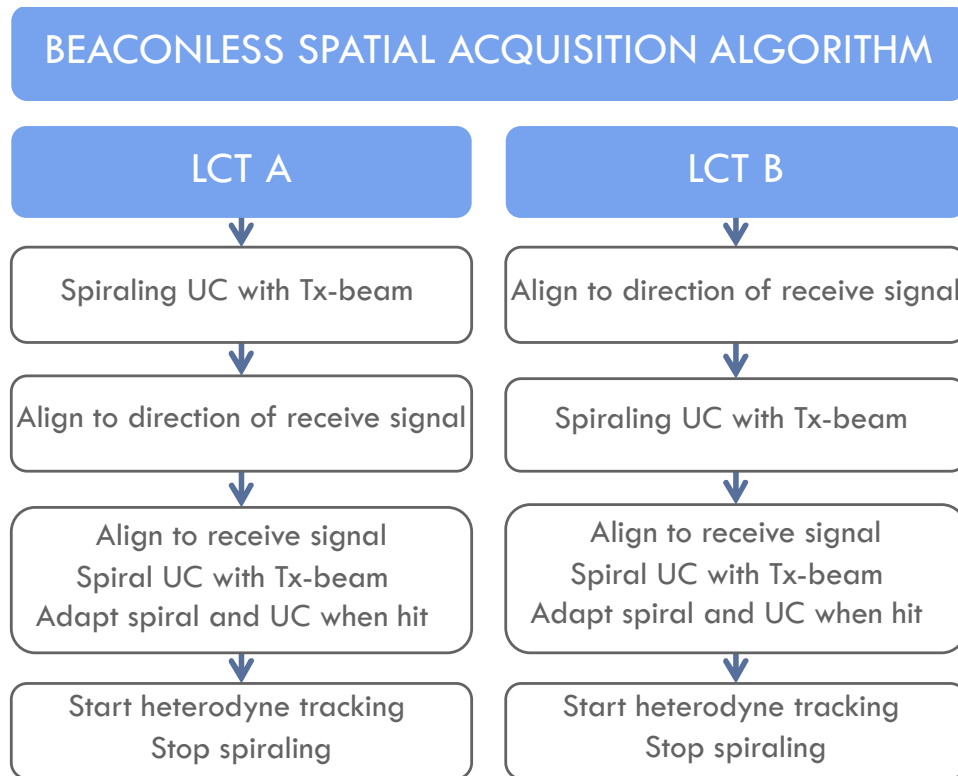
BEACONLESS SPATIAL ACQUISITION ALGORITHM

LCT A

Spiraling UC with Tx-beam

Align to direction of receive signal

Align to receive signal
Spiral UC with Tx-beam
Adapt spiral and UC when hit

Start heterodyne tracking
Stop spiraling

LCT B

Align to direction of receive signal

Spiraling UC with Tx-beam

Align to receive signal
Spiral UC with Tx-beam
Adapt spiral and UC when hit

Start heterodyne tracking
Stop spiraling